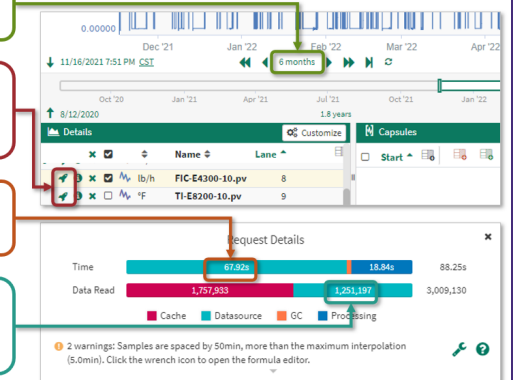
0.00000

Dec '21 Jan '22 Feb '22 Mar '22 Apr '22

11/16/2021 7:51 PM CST

6 months

Oct '20 Jan '21 Apr '21 Jul '21 Oct '21 Jan '22

8/12/2020

1.8 years

Details

Customize

Name

Lane

lb/h FIC-E4300-10.pv 8

°F TI-E8200-10.pv 9

Capsules

Start

Request Details

Time 67.92s 18.84s 88.25s

Data Read 1,757,933 1,251,197 3,009,130

Cache Datasource GC Processing

2 warnings: Samples are spaced by 50min, more than the maximum interpolation (5.0min). Click the wrench icon to open the formula editor.